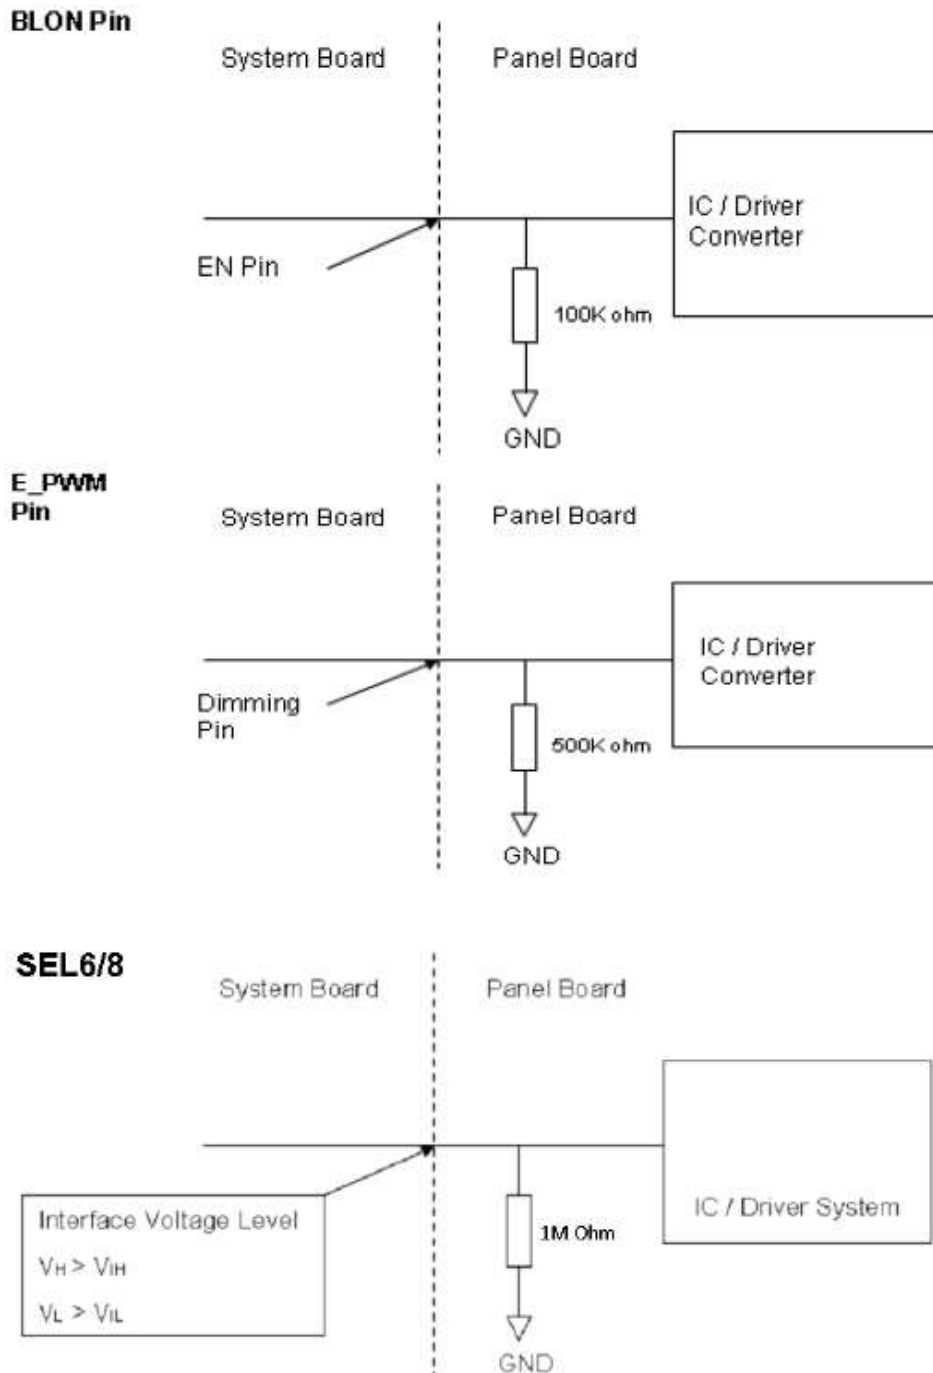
BLON Pin

System Board

Panel Board

IC / Driver Converter

EN Pin

100K ohm

GND

E_PWM Pin

System Board

Panel Board

IC / Driver Converter

Dimming Pin

500K ohm

GND

SEL6/8

System Board

Panel Board

IC / Driver System

Interface Voltage Level
$V_H > V_{IH}$
$V_L > V_{IL}$

1M Ohm

GND